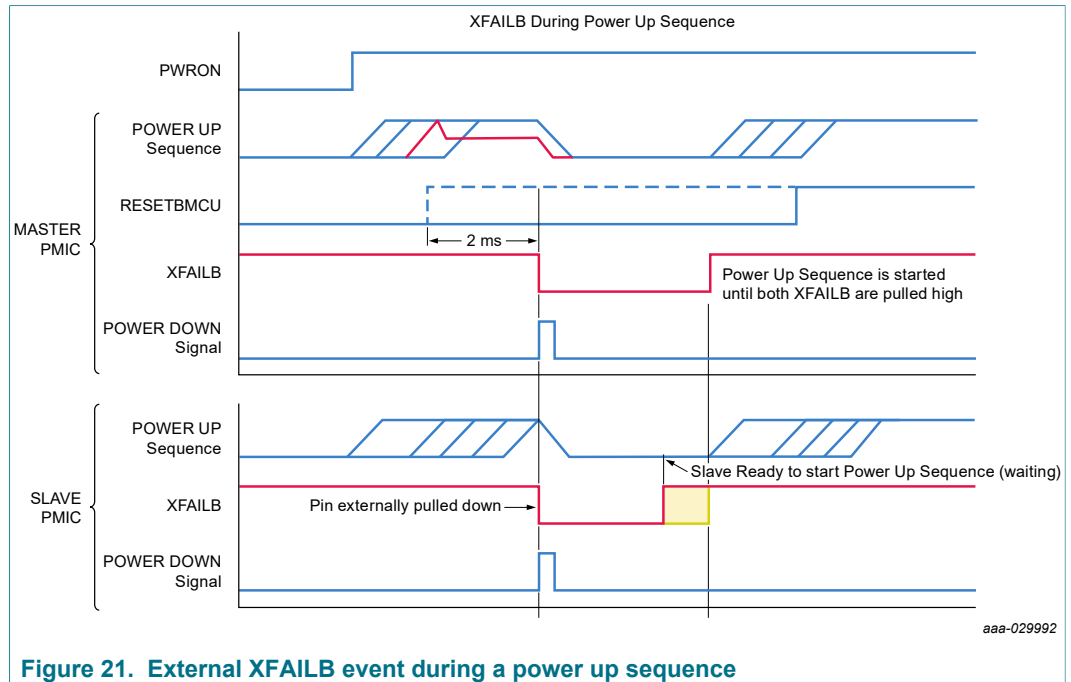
XFAILB During Power Up Sequence

PWRON

MASTER PMIC

POWER UP Sequence

RESETBMCU

2 ms

XFAILB

Power Up Sequence is started until both XFAILB are pulled high

POWER DOWN Signal

SLAVE PMIC

POWER UP Sequence

Slave Ready to start Power Up Sequence (waiting)

XFAILB

Pin externally pulled down

POWER DOWN Signal

aaa-029992

Figure 21. External XFAILB event during a power up sequence